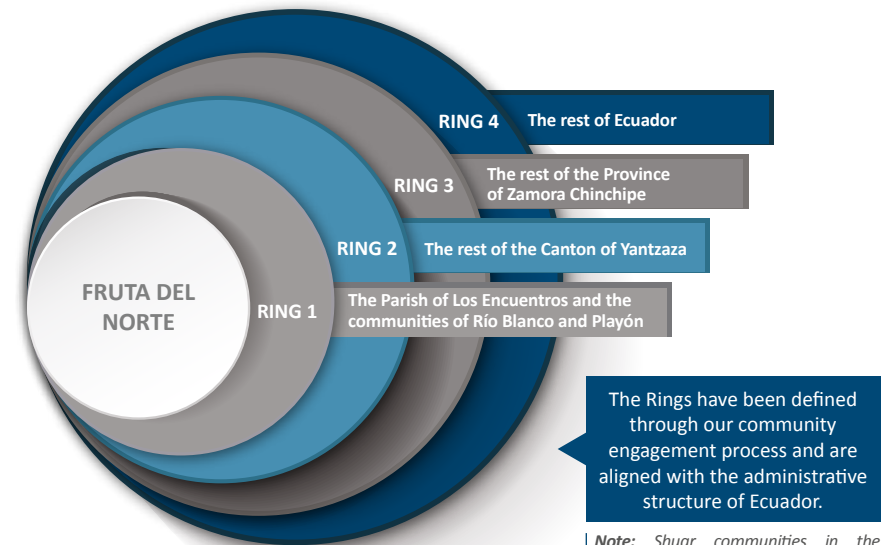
RING 4 The rest of Ecuador

RING 3 The rest of the Province of Zamora Chinchipe

RING 2 The rest of the Canton of Yantzaza

FRUTA DEL NORTE

RING 1 The Parish of Los Encuentros and the communities of Río Blanco and Playón

The Rings have been defined through our community engagement process and are aligned with the administrative structure of Ecuador.

Note: Shuar communities in the